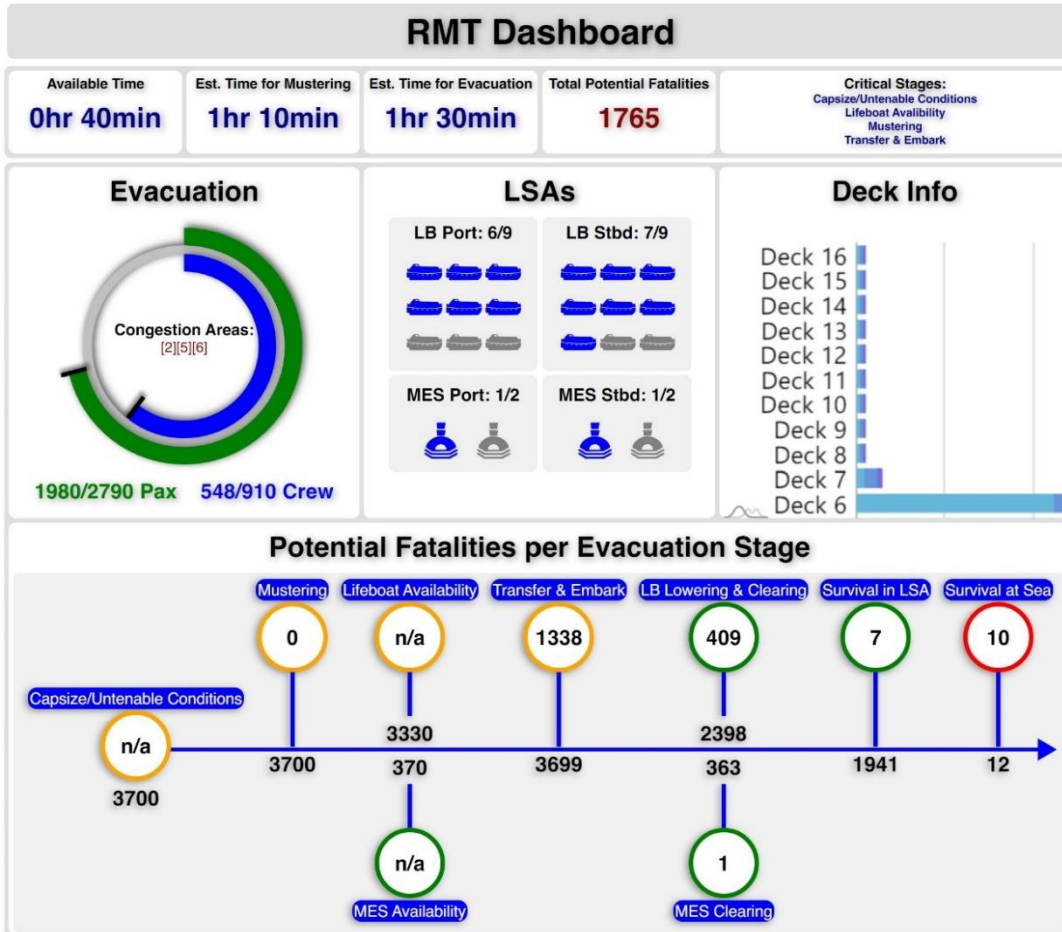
RMT Dashboard

Available Time
0hr 40min

Est. Time for Mustering
1hr 10min

Est. Time for Evacuation
1hr 30min

Total Potential Fatalities
1765

Critical Stages:
Capsize/Untenable Conditions
Lifeboat Avalibility
Mustering
Transfer & Embark

Evacuation

Congestion Areas:
[2][5][6]

1980/2790 Pax
548/910 Crew

LSAs

LB Port: 6/9
LB Stbd: 7/9
MES Port: 1/2
MES Stbd: 1/2

Deck Info

Deck 16
Deck 15
Deck 14
Deck 13
Deck 12
Deck 11
Deck 10
Deck 9
Deck 8
Deck 7
Deck 6

Potential Fatalities per Evacuation Stage

Capsize/Untenable Conditions
n/a
3700

Mustering
0
3700

Lifeboat Availability
n/a
3330
370

MES Availability
n/a

Transfer & Embark
1338
3699

LB Lowering & Clearing
409
2398
363

MES Clearing
1

Survival in LSA
7
1941

Survival at Sea
10
12